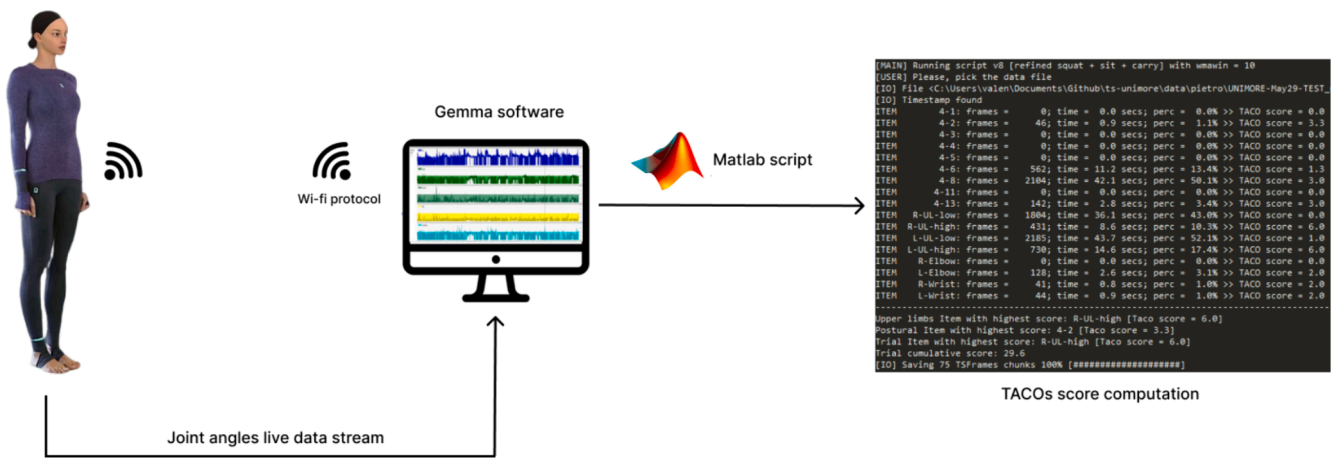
Gemma software

Wi-fi protocol

Matlab script

[MAIN] Running script v8 [refined squat + sit + carry] with wmawin = 10
[USER] Please, pick the data file
[IO] File <C:\Users\valen\Documents\Github\ts-unimore\data\pietro\UNIMORE-May29-TEST_
[IO] Timestamp found

| | | | | | |
|---|---|---|---|---|---|
| ITEM | 4-1: frames = 0; | time = 0.0 secs; | perc = 0.0% | >> TACO score = 0.0 |
| ITEM | 4-2: frames = 46; | time = 0.9 secs; | perc = 1.1% | >> TACO score = 3.3 |
| ITEM | 4-3: frames = 0; | time = 0.0 secs; | perc = 0.0% | >> TACO score = 0.0 |
| ITEM | 4-4: frames = 0; | time = 0.0 secs; | perc = 0.0% | >> TACO score = 0.0 |
| ITEM | 4-5: frames = 0; | time = 0.0 secs; | perc = 0.0% | >> TACO score = 0.0 |
| ITEM | 4-6: frames = 562; | time = 11.2 secs; | perc = 13.4% | >> TACO score = 1.3 |
| ITEM | 4-8: frames = 2104; | time = 42.1 secs; | perc = 50.1% | >> TACO score = 3.0 |
| ITEM | 4-11: frames = 0; | time = 0.0 secs; | perc = 0.0% | >> TACO score = 0.0 |
| ITEM | 4-13: frames = 142; | time = 2.8 secs; | perc = 3.4% | >> TACO score = 3.0 |
| ITEM | R-UL-low: frames = 1804; | time = 36.1 secs; | perc = 43.0% | >> TACO score = 0.0 |
| ITEM | R-UL-high: frames = 431; | time = 8.6 secs; | perc = 10.3% | >> TACO score = 6.0 |
| ITEM | L-UL-low: frames = 2185; | time = 43.7 secs; | perc = 52.1% | >> TACO score = 1.0 |
| ITEM | L-UL-high: frames = 730; | time = 14.6 secs; | perc = 17.4% | >> TACO score = 6.0 |
| ITEM | R-Elbow: frames = 0; | time = 0.0 secs; | perc = 0.0% | >> TACO score = 0.0 |
| ITEM | L-Elbow: frames = 128; | time = 2.6 secs; | perc = 3.1% | >> TACO score = 2.0 |
| ITEM | R-Wrist: frames = 41; | time = 0.8 secs; | perc = 1.0% | >> TACO score = 2.0 |
| ITEM | L-Wrist: frames = 44; | time = 0.9 secs; | perc = 1.0% | >> TACO score = 2.0 |

Upper limbs Item with highest score: R-UL-high [Taco score = 6.0]
Postural Item with highest score: 4-2 [Taco score = 3.3]
Trial Item with highest score: R-UL-high [Taco score = 6.0]
Trial cumulative score: 29.6
[IO] Saving 75 TSFrames chunks 100% [####################]

TACOs score computation

Joint angles live data stream